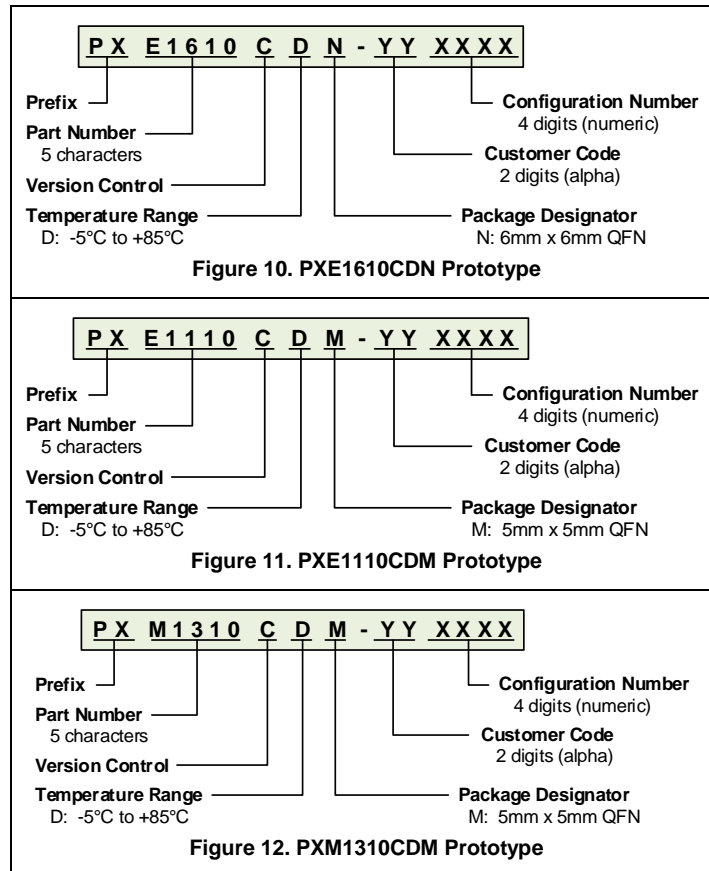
P X E 1 6 1 0 C D N - Y Y X X X X

Prefix

Part Number
5 characters

Version Control

Temperature Range
D: -5°C to +85°C

Configuration Number
4 digits (numeric)

Customer Code
2 digits (alpha)

Package Designator
N: 6mm x 6mm QFN

Figure 10. PXE1610CDN Prototype

P X E 1 1 1 0 C D M - Y Y X X X X

Prefix

Part Number
5 characters

Version Control

Temperature Range
D: -5°C to +85°C

Configuration Number
4 digits (numeric)

Customer Code
2 digits (alpha)

Package Designator
M: 5mm x 5mm QFN

Figure 11. PXE1110CDM Prototype

P X M 1 3 1 0 C D M - Y Y X X X X

Prefix

Part Number
5 characters

Version Control

Temperature Range
D: -5°C to +85°C

Configuration Number
4 digits (numeric)

Customer Code
2 digits (alpha)

Package Designator
M: 5mm x 5mm QFN

Figure 12. PXM1310CDM Prototype